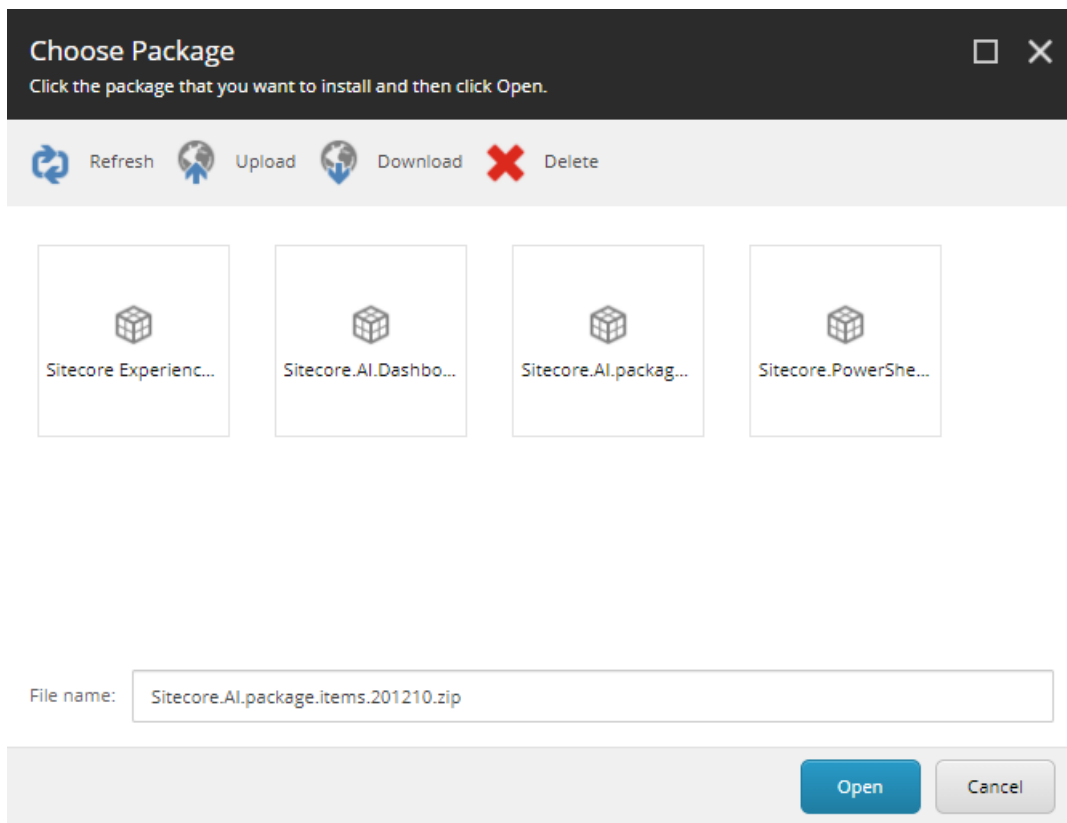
Choose Package
Click the package that you want to install and then click Open.

Refresh Upload Download Delete

Sitecore Experienc...

Sitecore.AI.Dashbo...

Sitecore.AI.packag...

Sitecore.PowerShe...

File name: Sitecore.AI.package.items.201210.zip

Open Cancel